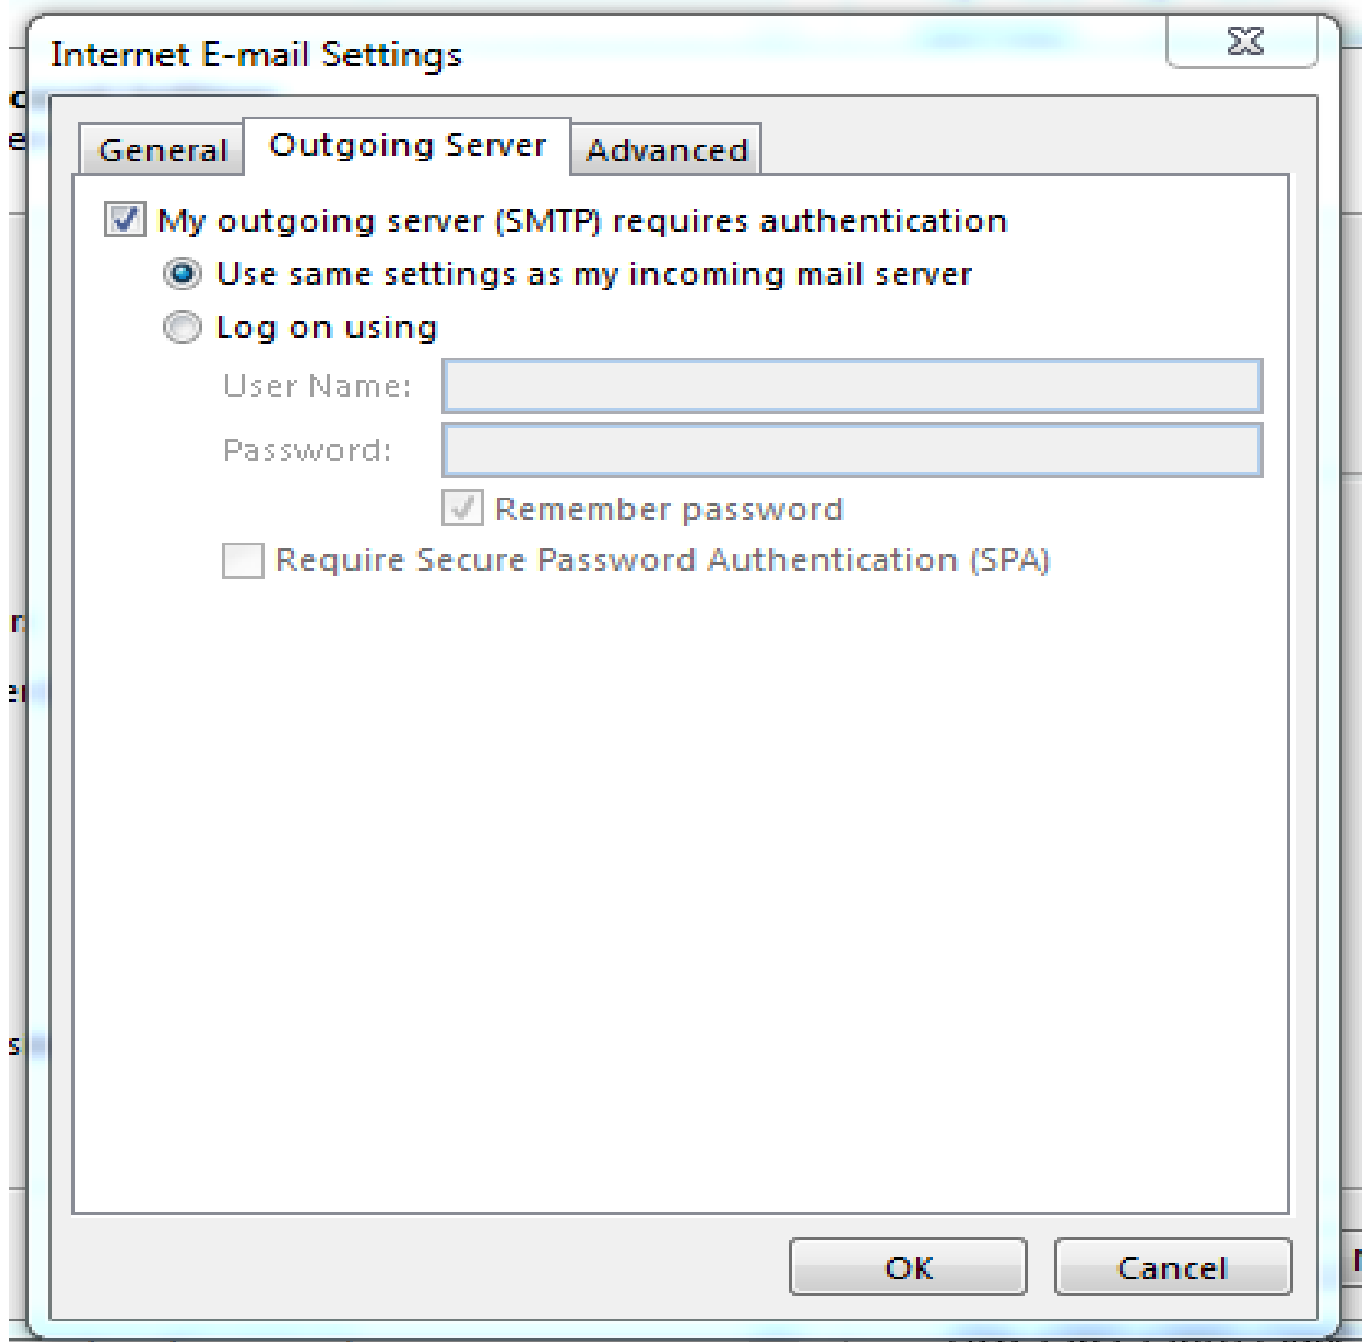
Internet E-mail Settings

General | Outgoing Server | Advanced

My outgoing server (SMTP) requires authentication
Use same settings as my incoming mail server
Log on using
User Name:
Password:
Remember password
Require Secure Password Authentication (SPA)

OK | Cancel